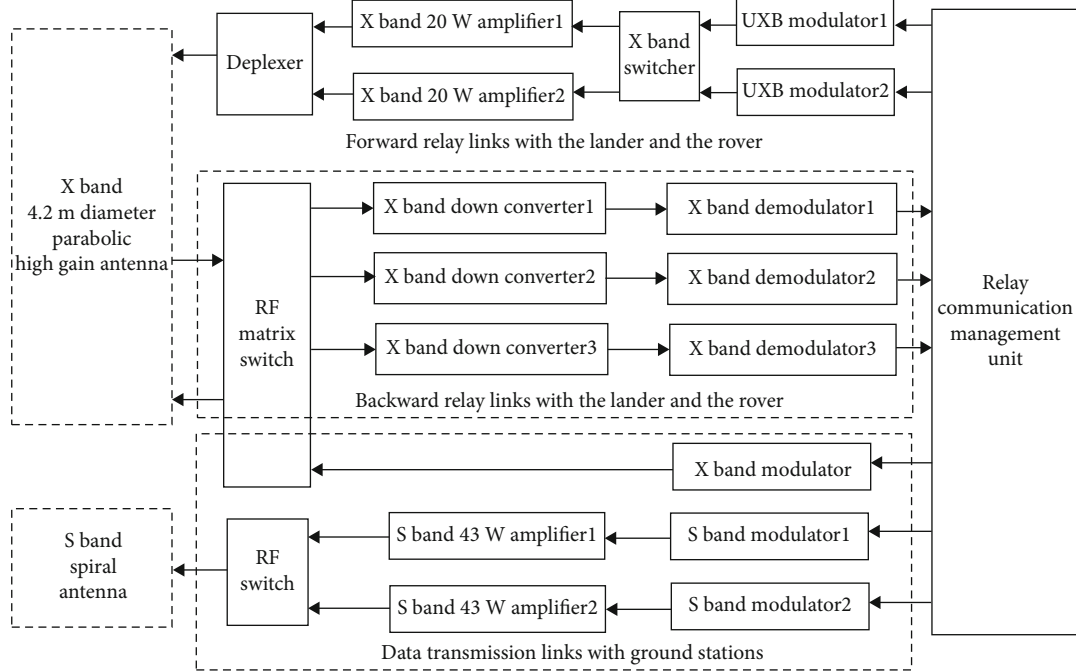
X band 20 W amplifier1

UXB modulator1

Deplexer

X band switcher

X band 20 W amplifier2

UXB modulator2

Forward relay links with the lander and the rover

X band 4.2 m diameter parabolic high gain antenna

RF matrix switch

X band down converter1

X band demodulator1

X band down converter2

X band demodulator2

X band down converter3

X band demodulator3

Relay communication management unit

Backward relay links with the lander and the rover

X band modulator

S band spiral antenna

RF switch

S band 43 W amplifier1

S band modulator1

S band 43 W amplifier2

S band modulator2

Data transmission links with ground stations